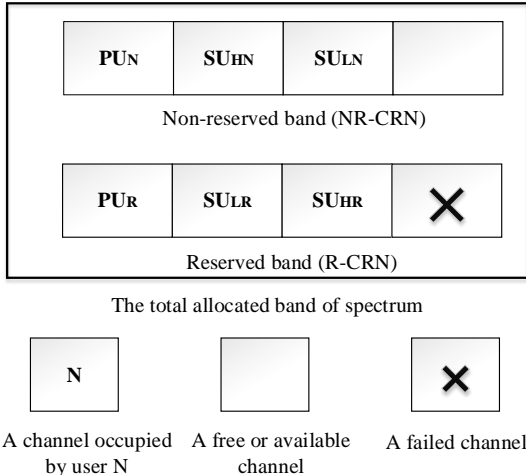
| $PU_N$ | $SU_{HN}$ | $SU_{LN}$ | |
|---|---|---|---|

Non-reserved band (NR-CRN)

| $PU_R$ | $SU_{LR}$ | $SU_{HR}$ | ✕ |
|---|---|---|---|

Reserved band (R-CRN)

The total allocated band of spectrum

N

A channel occupied by user N

A free or available channel

✕

A failed channel